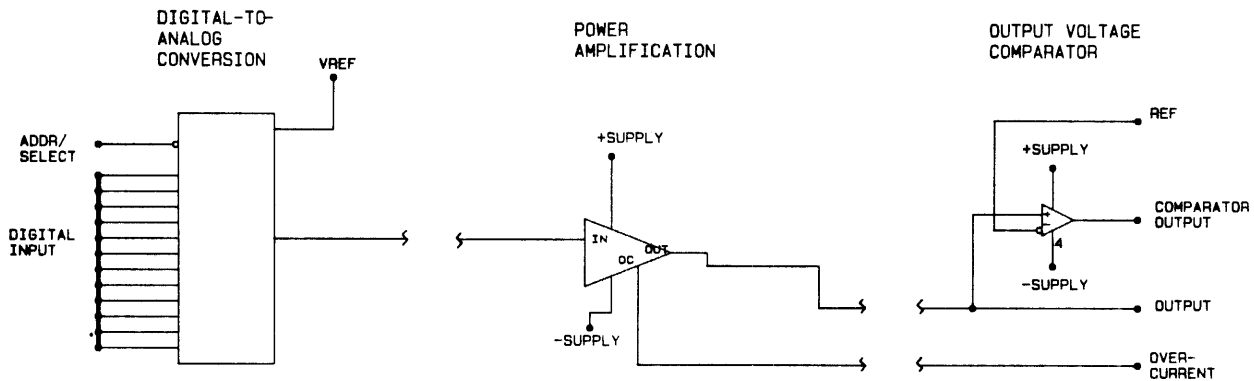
DIGITAL-TO-ANALOG CONVERSION

VREF

ADDR/ SELECT

DIGITAL INPUT

POWER AMPLIFICATION

+SUPPLY

IN

OUT

OC

-SUPPLY

OUTPUT VOLTAGE COMPARATOR

REF

+SUPPLY

COMPARATOR OUTPUT

4

-SUPPLY

OUTPUT

OVER-CURRENT